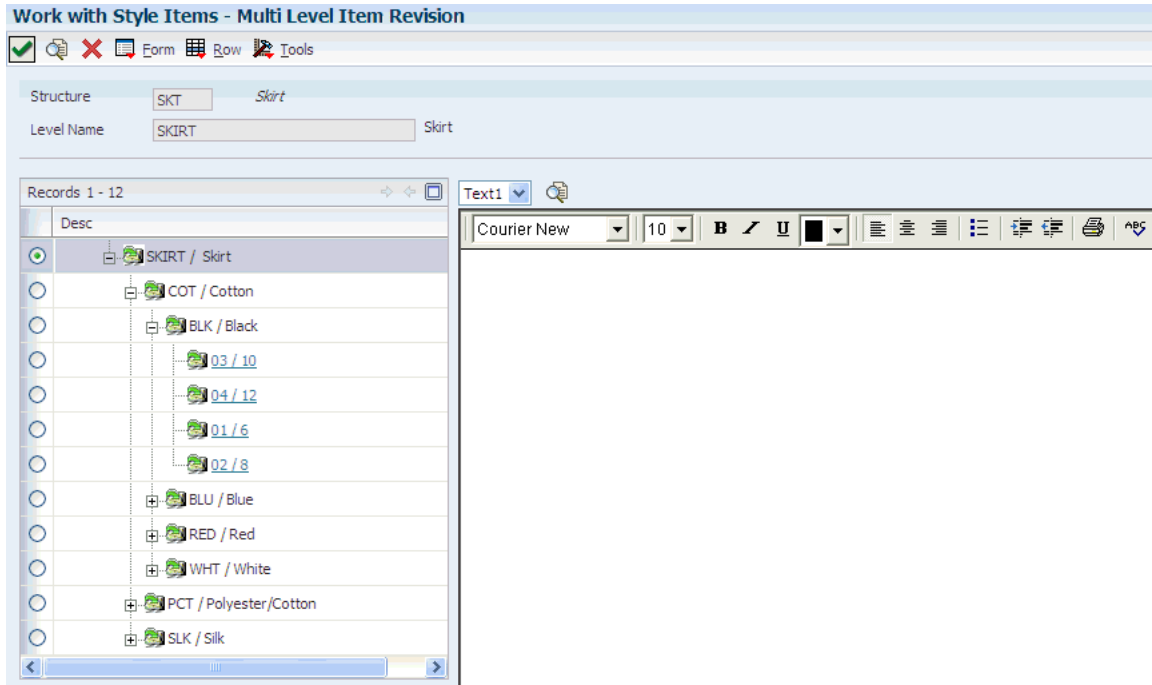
Work with Style Items - Multi Level Item Revision

Form Row Tools

Structure SKT Skirt

Level Name SKIRT Skirt

Records 1 - 12

| Desc |
|---|
| SKIRT / Skirt |
| COT / Cotton |
| BLK / Black |
| 03 / 10 |
| 04 / 12 |
| 01 / 6 |
| 02 / 8 |
| BLU / Blue |
| RED / Red |
| WHT / White |
| PCT / Polyester/Cotton |
| SLK / Silk |

Text1

Courier New 10 B I U